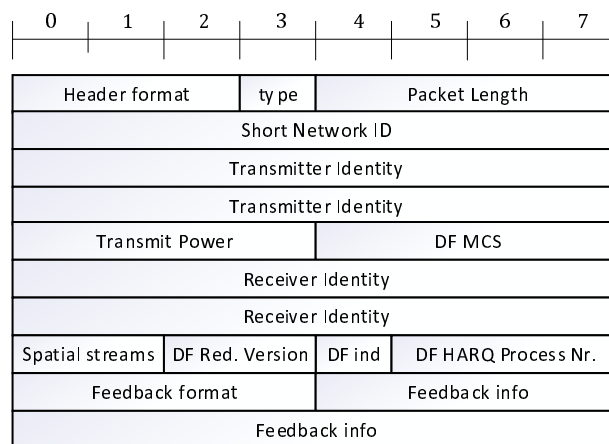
0 1 2 3 4 5 6 7

| Header format | type | Packet Length |
|---|---|---|
| Short Network ID | | |
| Transmitter Identity | | |
| Transmitter Identity | | |
| Transmit Power | | DF MCS |
| Receiver Identity | | |
| Receiver Identity | | |

| Spatial streams | DF Red. Version | DF ind | DF HARQ Process Nr. |
|---|---|---|---|
| Feedback format | | Feedback info | |
| Feedback info | | | |